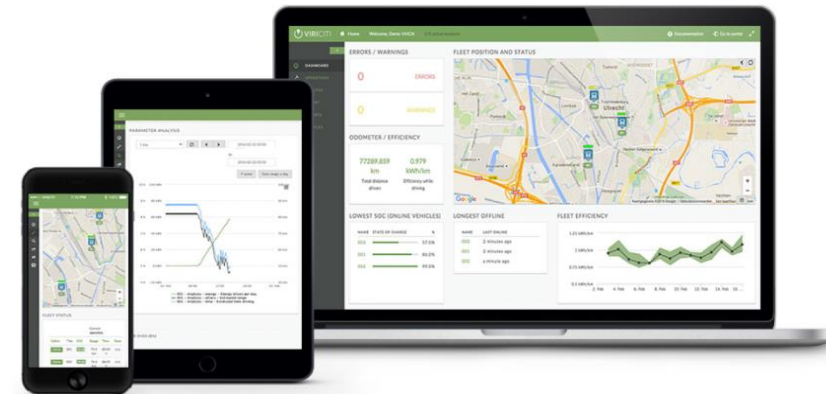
VIRICITI Home Welcome, Demo VIRICITI

Documentation Go to portal

DASHBOARD

ERRORS / WARNINGS

0 ERRORS

0 WARNINGS

FLEET POSITION AND STATUS

Utrecht

Google

ODOMETER / EFFICIENCY

77289.859 km Total distance driven

0.979 kWh/km Efficiency while driving

LOWEST SOC (ONLINE VEHICLES)

| NAME | STATE OF CHARGE | % |
|---|---|---|
| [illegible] | | 57.5% |
| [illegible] | | 80.2% |
| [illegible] | | 95.1% |

LONGEST OFFLINE

| NAME | LAST ONLINE |
|---|---|
| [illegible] | 2 minutes ago |
| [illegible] | 2 minutes ago |
| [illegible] | 4 minutes ago |

FLEET EFFICIENCY

1.25 kWh/km
1 kWh/km
0.75 kWh/km
0.5 kWh/km

2. Feb 4. Feb 6. Feb 8. Feb 10. Feb 12. Feb 14. Feb 16.

PARAMETER ANALYSIS

FLEET STATUS